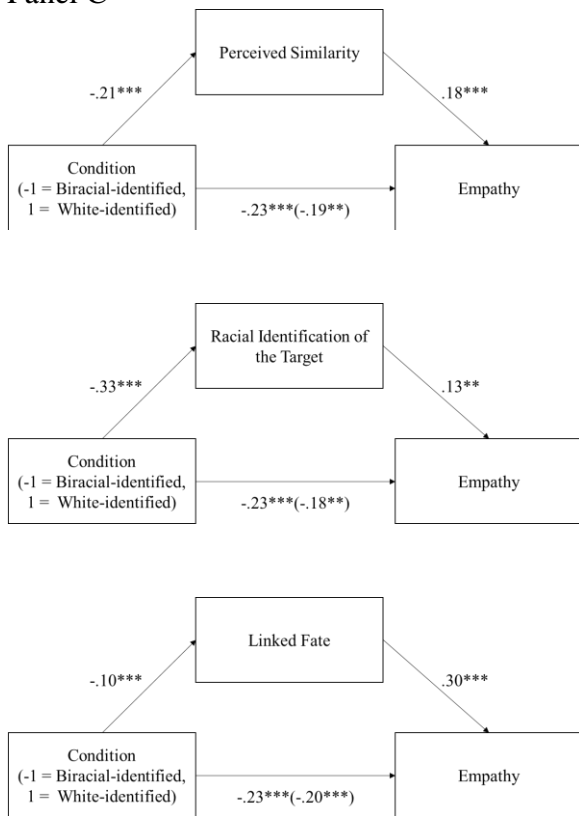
Panel C

Perceived Similarity

-.21***

.18***

Condition (-1 = Biracial-identified, 1 = White-identified)

Empathy

-.23***(-.19**)

Racial Identification of the Target

-.33***

.13**

Condition (-1 = Biracial-identified, 1 = White-identified)

Empathy

-.23***(-.18**)

Linked Fate

-.10***

.30***

Condition (-1 = Biracial-identified, 1 = White-identified)

Empathy

-.23***(-.20***)